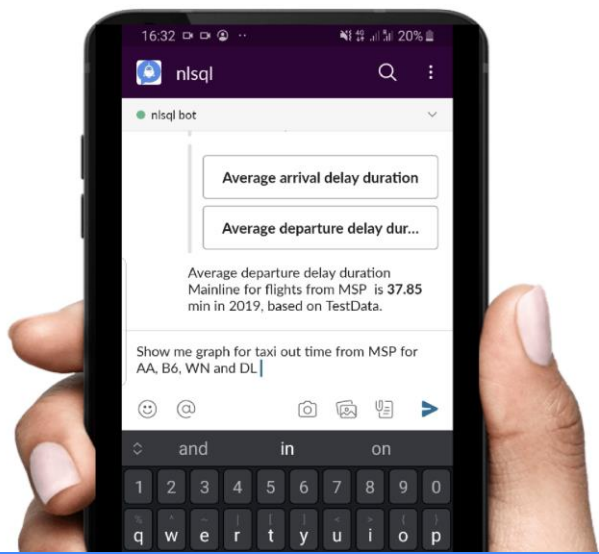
16:32 20%

nlsql

nlsql bot

Average arrival delay duration

Average departure delay dur...

Average departure delay duration Mainline for flights from MSP is **37.85** min in 2019, based on TestData.

Show me graph for taxi out time from MSP for AA, B6, WN and DL

and in on

1 2 3 4 5 6 7 8 9 0

q w e r t y u i o p